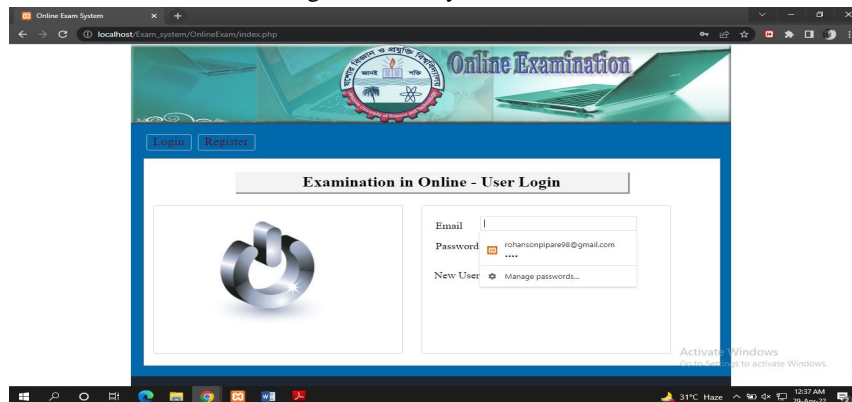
Online Exam System
localhost/Exam_system/OnlineExam/index.php

Online Examination

Login Register

Examination in Online - User Login

Email
Password
New User

rohansonpipare98@gmail.com
••••
Manage passwords...

Activate Windows
Go to Settings to activate Windows.

31°C Haze 12:37 AM 29-Apr-22